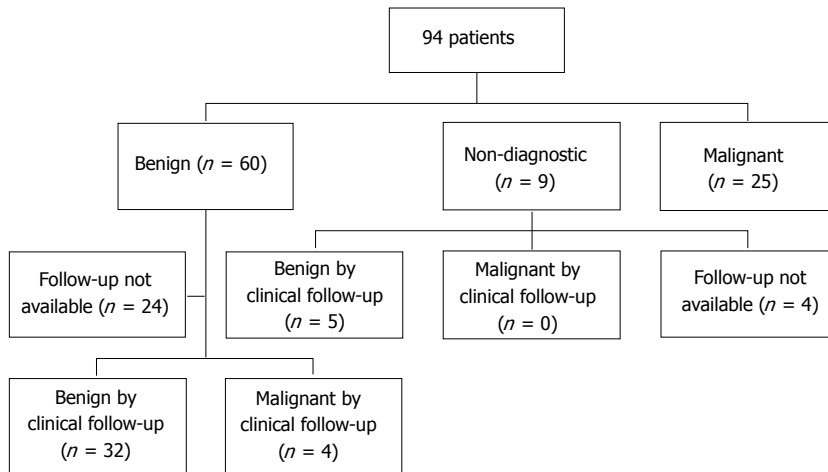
94 patients

Benign ($n$ = 60)

Non-diagnostic ($n$ = 9)

Malignant ($n$ = 25)

Follow-up not available ($n$ = 24)

Benign by clinical follow-up ($n$ = 5)

Malignant by clinical follow-up ($n$ = 0)

Follow-up not available ($n$ = 4)

Benign by clinical follow-up ($n$ = 32)

Malignant by clinical follow-up ($n$ = 4)